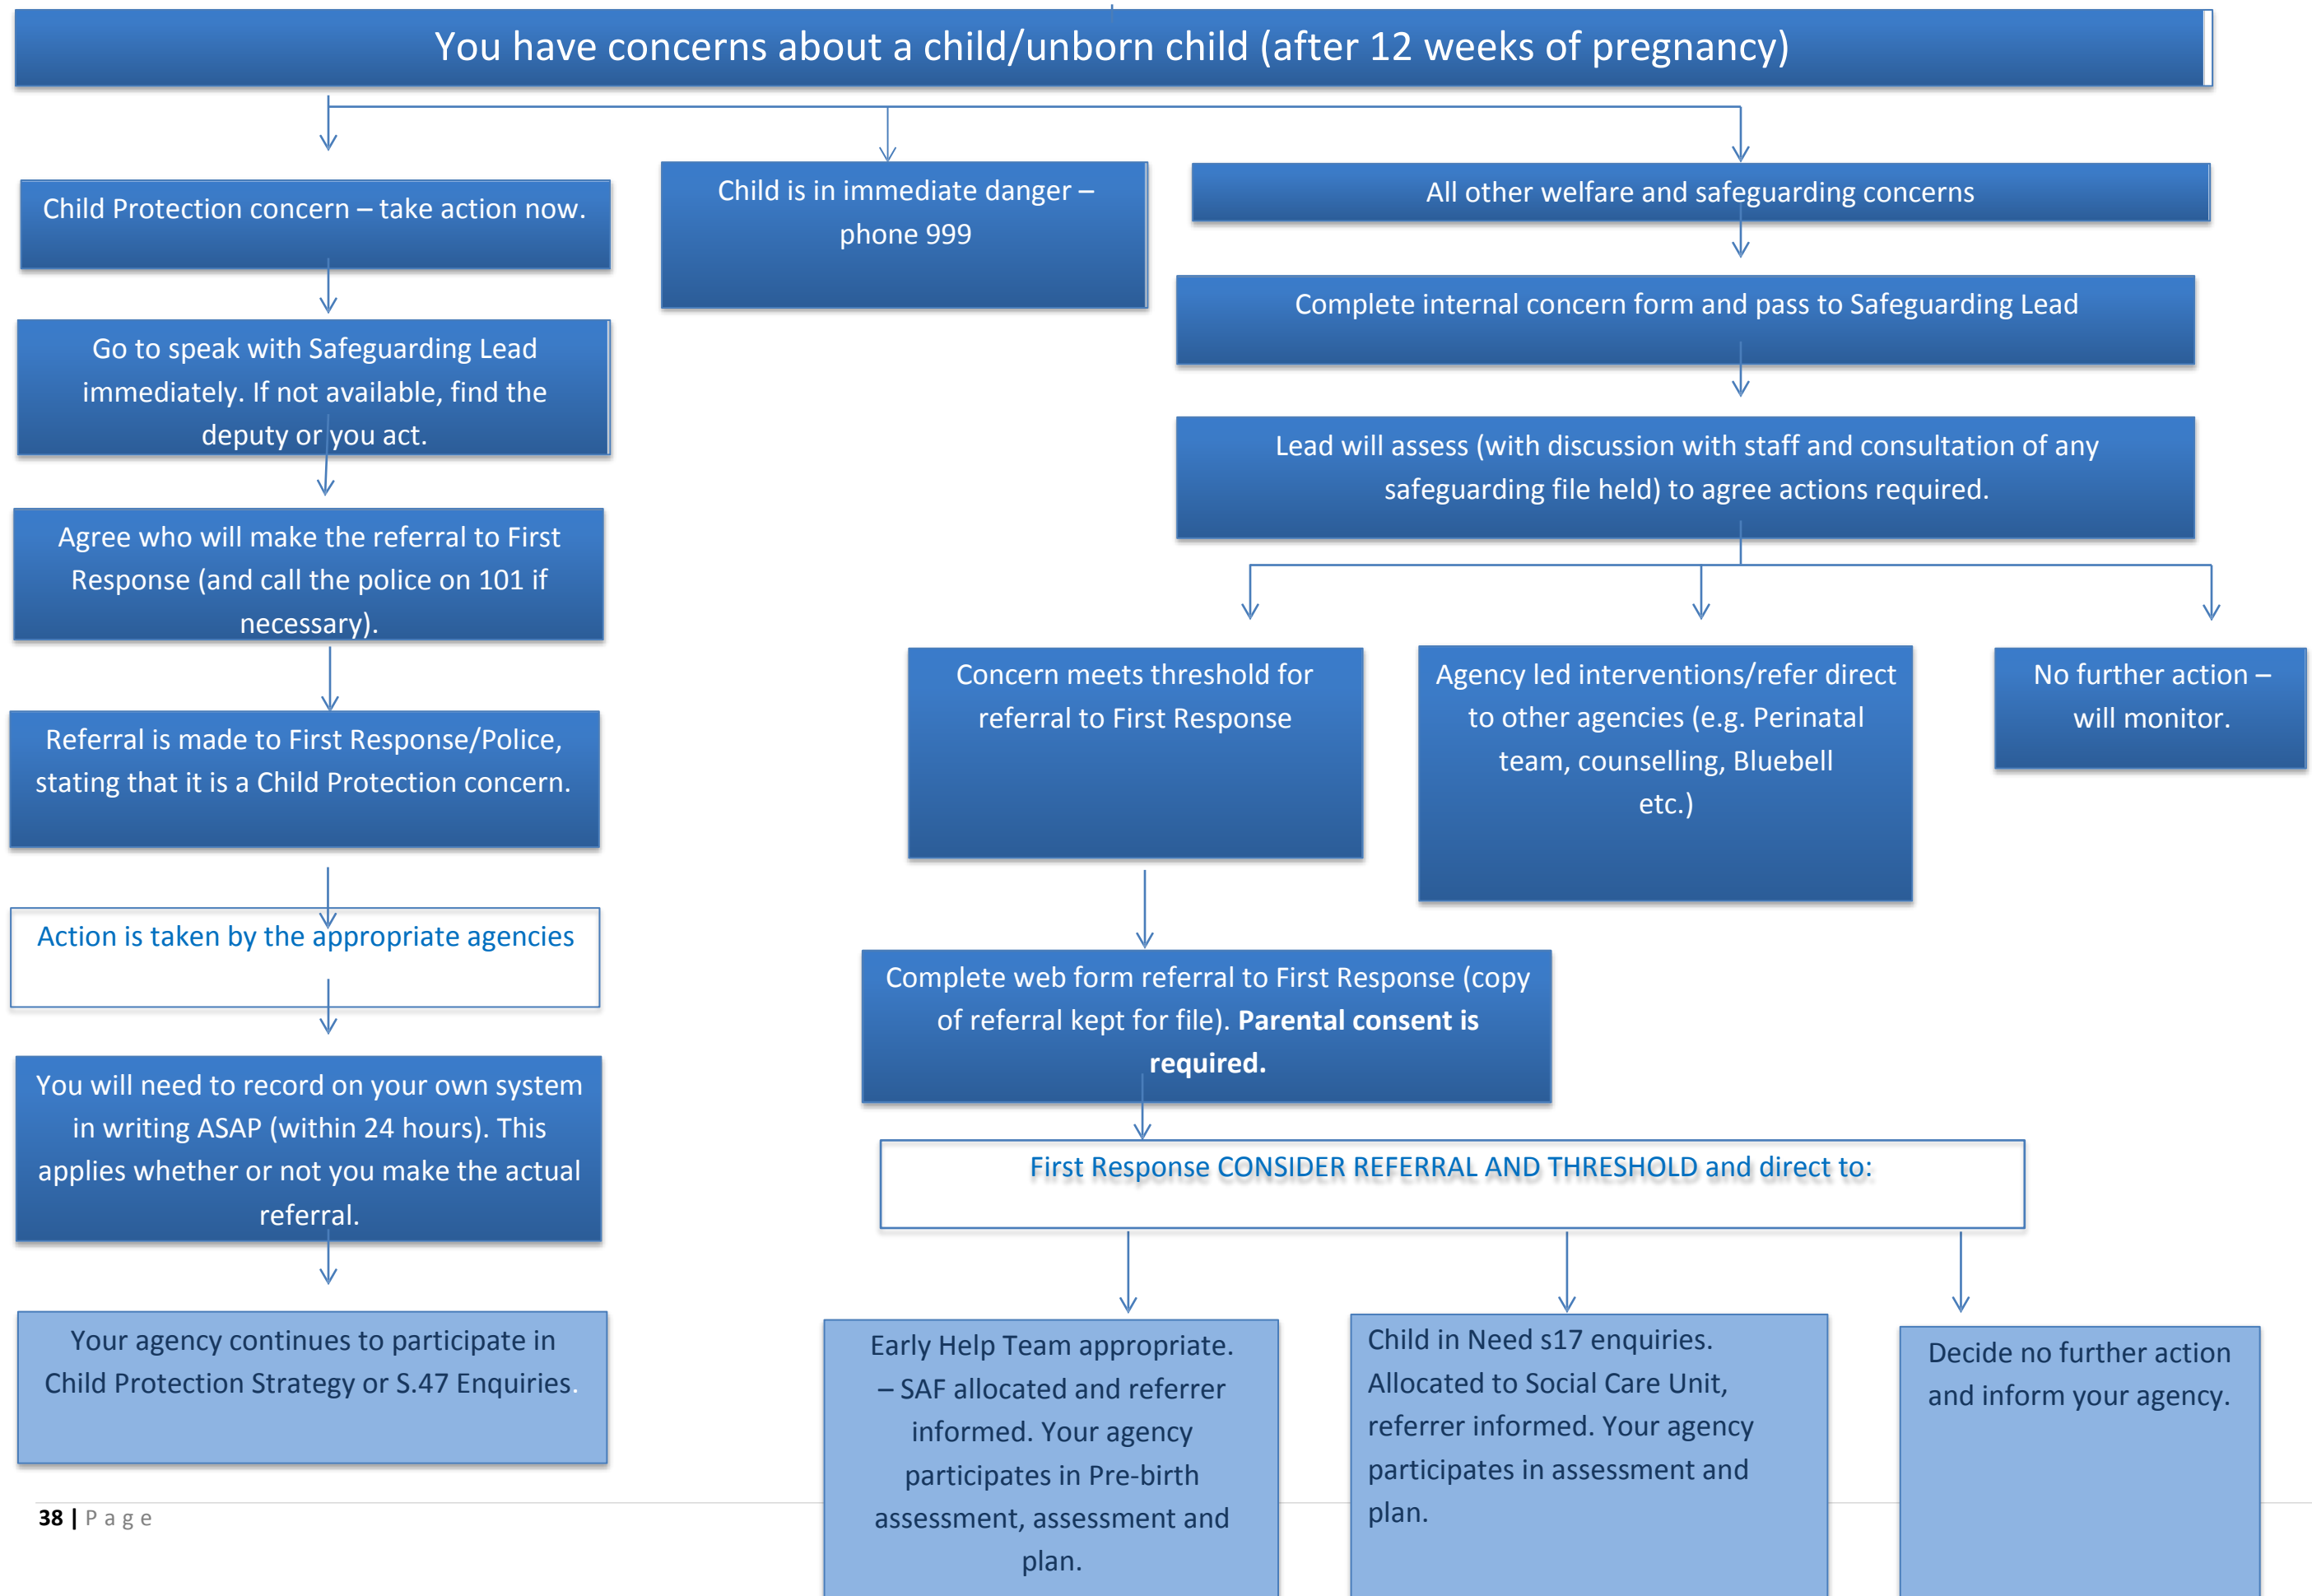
You have concerns about a child/unborn child (after 12 weeks of pregnancy)

Child Protection concern – take action now.

Go to speak with Safeguarding Lead immediately. If not available, find the deputy or you act.

Agree who will make the referral to First Response (and call the police on 101 if necessary).

Referral is made to First Response/Police, stating that it is a Child Protection concern.

Action is taken by the appropriate agencies

You will need to record on your own system in writing ASAP (within 24 hours). This applies whether or not you make the actual referral.

Your agency continues to participate in Child Protection Strategy or S.47 Enquiries.

Child is in immediate danger – phone 999

All other welfare and safeguarding concerns

Complete internal concern form and pass to Safeguarding Lead

Lead will assess (with discussion with staff and consultation of any safeguarding file held) to agree actions required.

Concern meets threshold for referral to First Response

Agency led interventions/refer direct to other agencies (e.g. Perinatal team, counselling, Bluebell etc.)

No further action – will monitor.

Complete web form referral to First Response (copy of referral kept for file). **Parental consent is required.**

First Response CONSIDER REFERRAL AND THRESHOLD and direct to:

Early Help Team appropriate. – SAF allocated and referrer informed. Your agency participates in Pre-birth assessment, assessment and plan.

Child in Need s17 enquiries. Allocated to Social Care Unit, referrer informed. Your agency participates in assessment and plan.

Decide no further action and inform your agency.

38 | P a g e